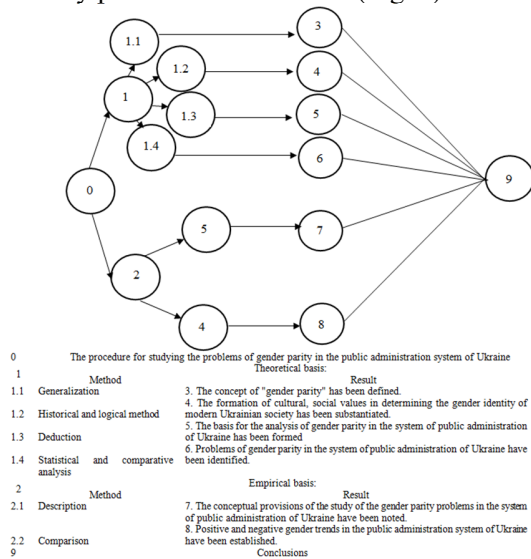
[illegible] (Figure)

1.1

3

1.2

4

1

1.3

5

1.4

6

9

0

5

7

2

4

8

0 The procedure for studying the problems of gender parity in the public administration system of Ukraine

1 Theoretical basis:

| | Method | Result |
|---|---|---|
| 1.1 | Generalization | 3. The concept of "gender parity" has been defined. |
| 1.2 | Historical and logical method | 4. The formation of cultural, social values in determining the gender identity of modern Ukrainian society has been substantiated. |
| 1.3 | Deduction | 5. The basis for the analysis of gender parity in the system of public administration of Ukraine has been formed |
| 1.4 | Statistical and comparative analysis | 6. Problems of gender parity in the system of public administration of Ukraine have been identified. |

2 Empirical basis:

| | Method | Result |
|---|---|---|
| 2.1 | Description | 7. The conceptual provisions of the study of the gender parity problems in the system of public administration of Ukraine have been noted. |
| 2.2 | Comparison | 8. Positive and negative gender trends in the public administration system of Ukraine have been established. |

9 Conclusions